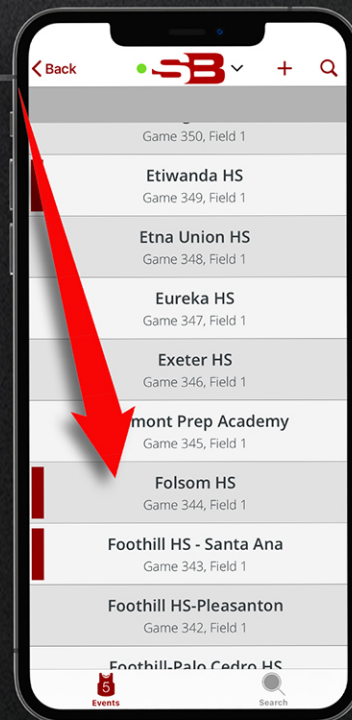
Back

SB

Game 350, Field 1

Etiwanda HS
Game 349, Field 1

Etna Union HS
Game 348, Field 1

Eureka HS
Game 347, Field 1

Exeter HS
Game 346, Field 1

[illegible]mont Prep Academy
Game 345, Field 1

Folsom HS
Game 344, Field 1

Foothill HS - Santa Ana
Game 343, Field 1

Foothill HS-Pleasanton
Game 342, Field 1

Foothill-Palo Cedro HS

5
Events

Search